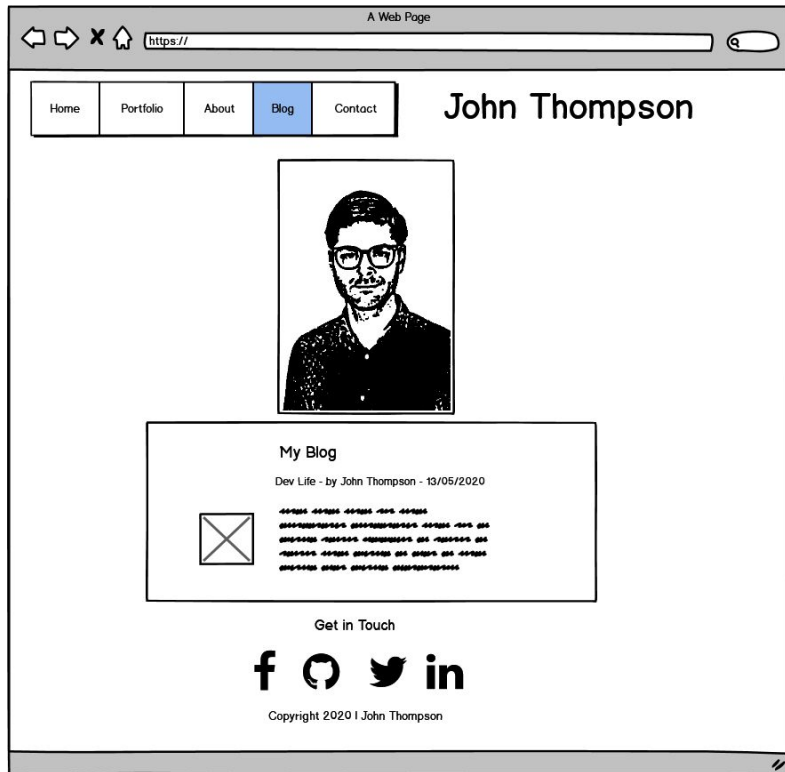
A Web Page

https://

| Home | Portfolio | About | Blog | Contact |
|---|---|---|---|---|

John Thompson

My Blog

Dev Life - by John Thompson - 13/05/2020

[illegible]

Get in Touch

Copyright 2020 I John Thompson